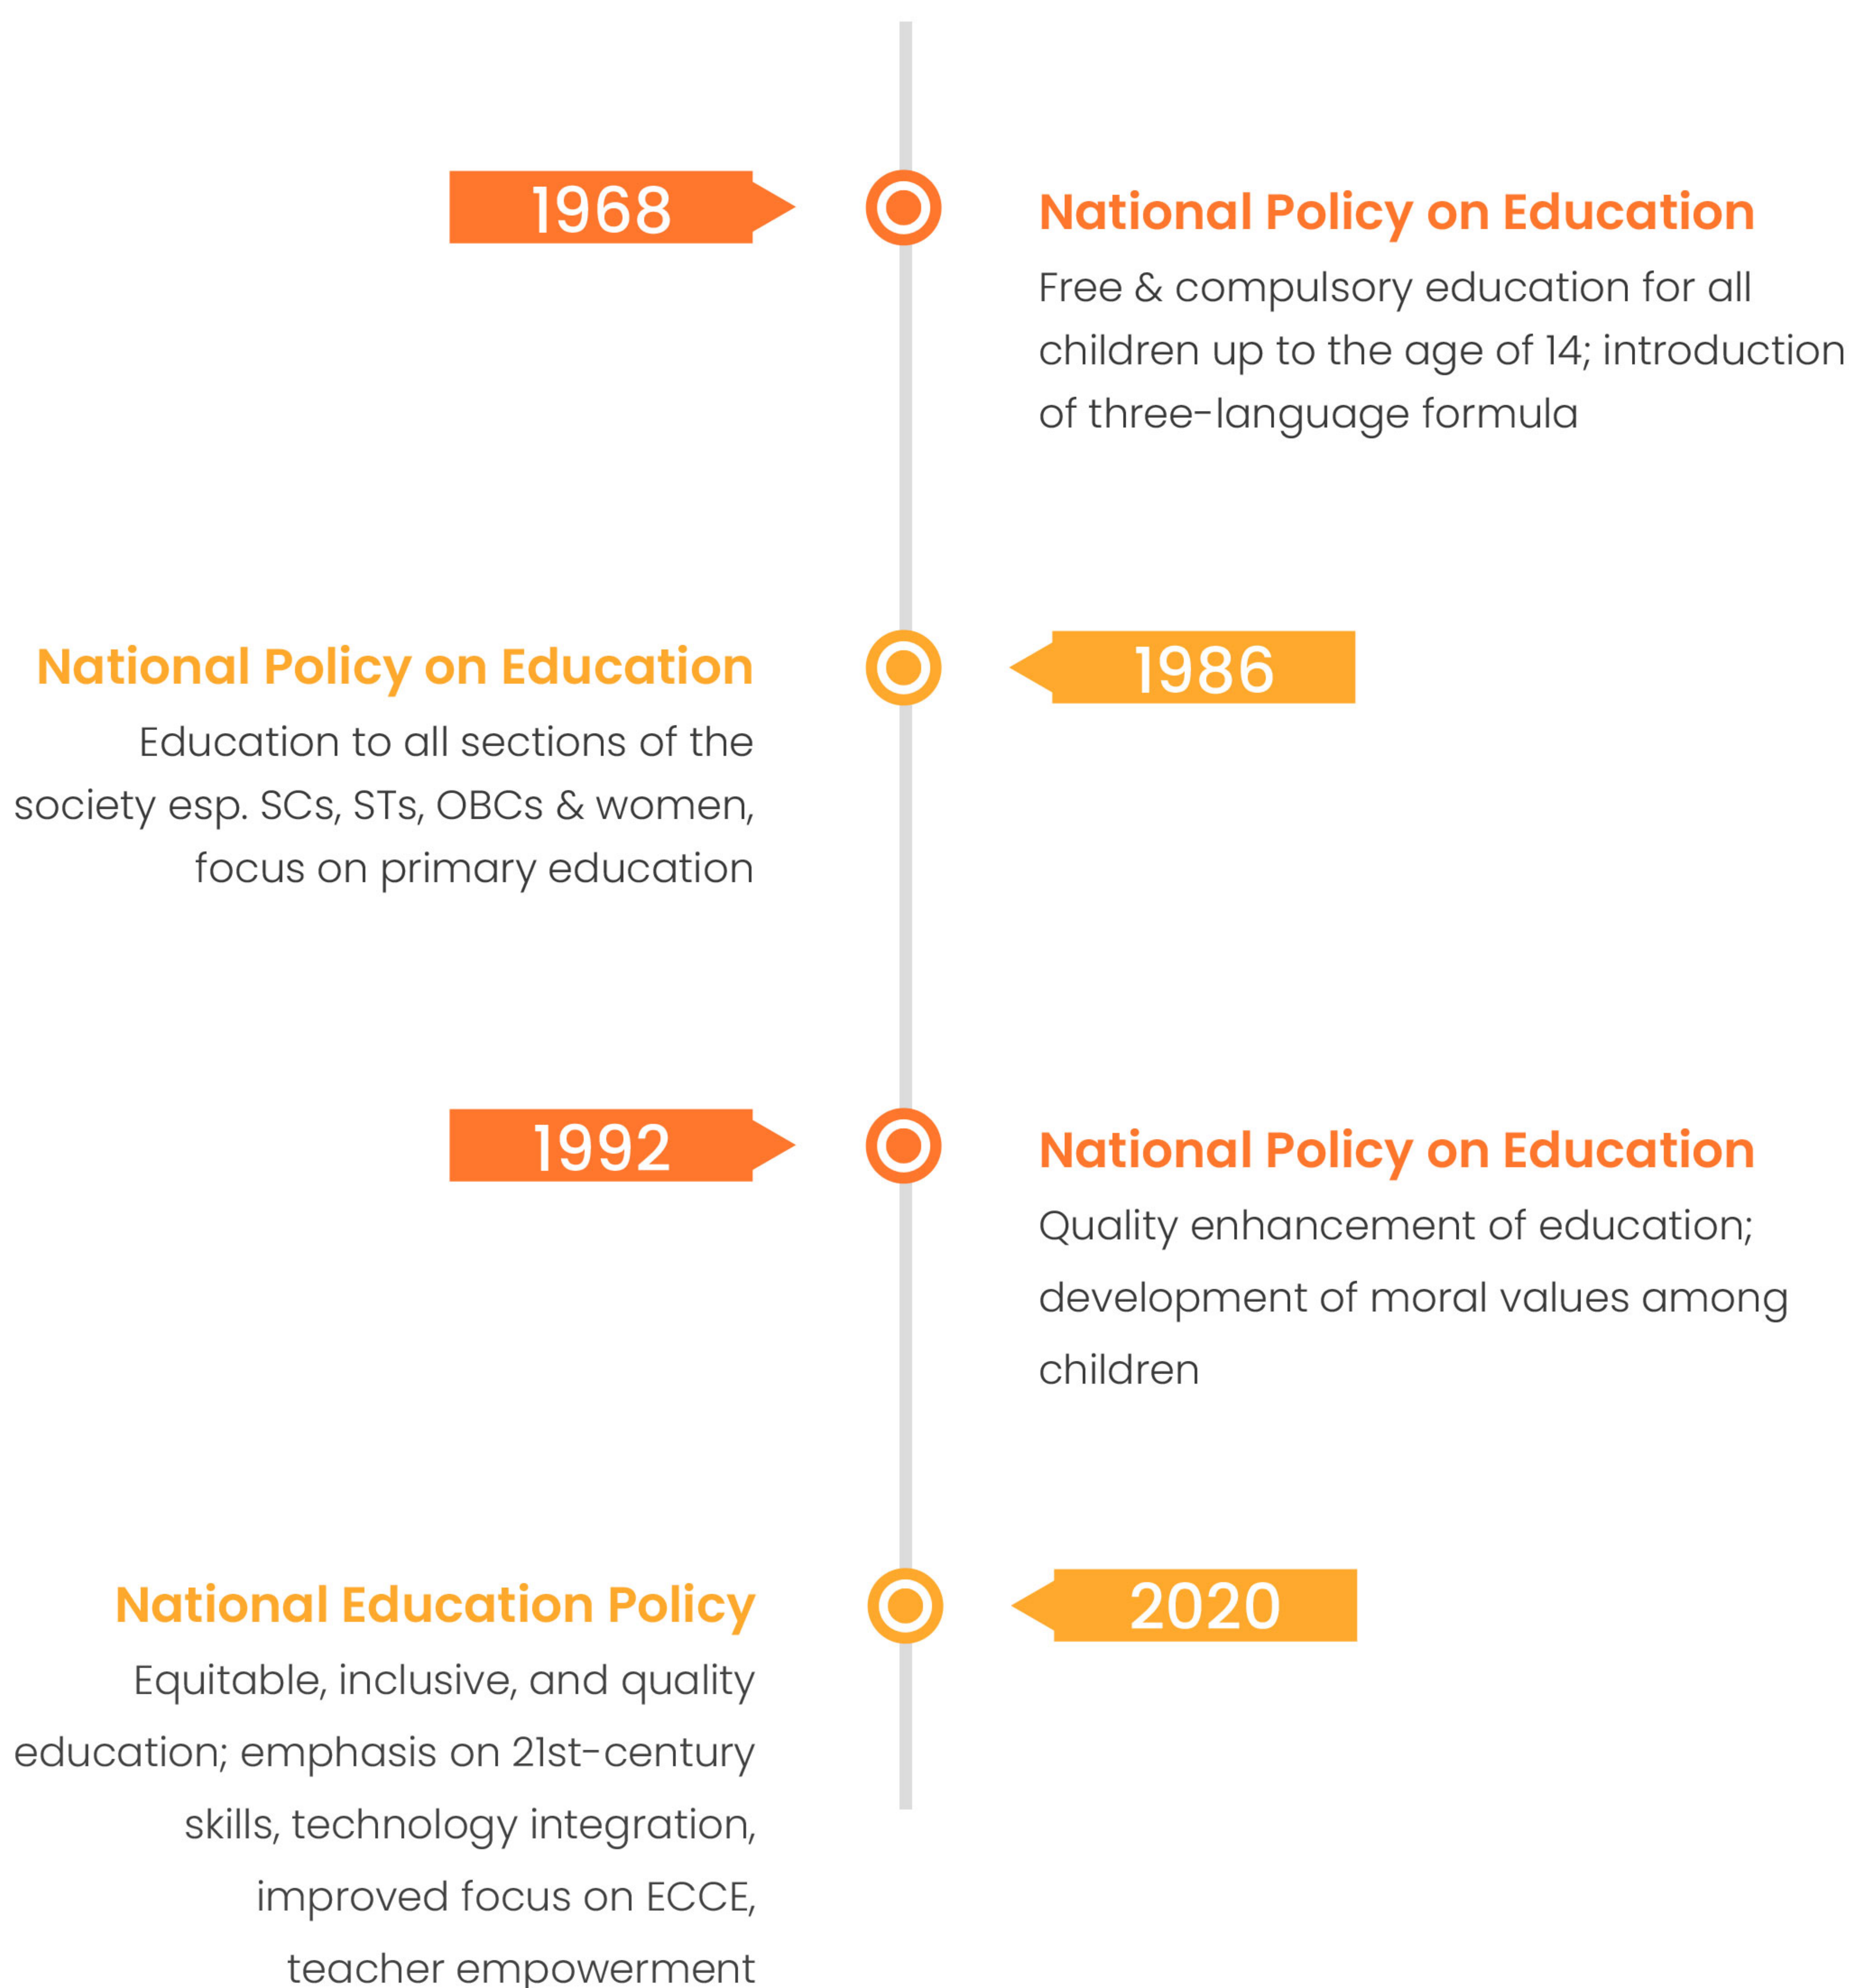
1968

National Policy on Education

Free & compulsory education for all children up to the age of 14; introduction of three-language formula

National Policy on Education

Education to all sections of the society esp. SCs, STs, OBCs & women, focus on primary education

1986

1992

National Policy on Education

Quality enhancement of education; development of moral values among children

National Education Policy

Equitable, inclusive, and quality education; emphasis on 21st-century skills, technology integration, improved focus on ECCE, teacher empowerment

2020